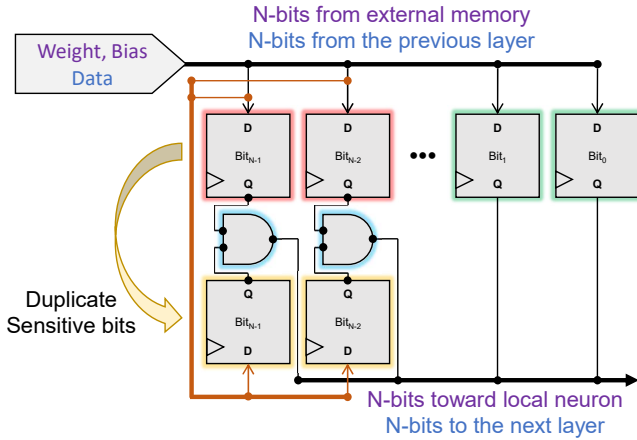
N-bits from external memory
N-bits from the previous layer

Weight, Bias
Data

D
$Bit_{N-1}$
Q

D
$Bit_{N-2}$
Q

•••

D
$Bit_1$
Q

D
$Bit_0$
Q

Q
$Bit_{N-1}$
D

Q
$Bit_{N-2}$
D

Duplicate
Sensitive bits

N-bits toward local neuron
N-bits to the next layer